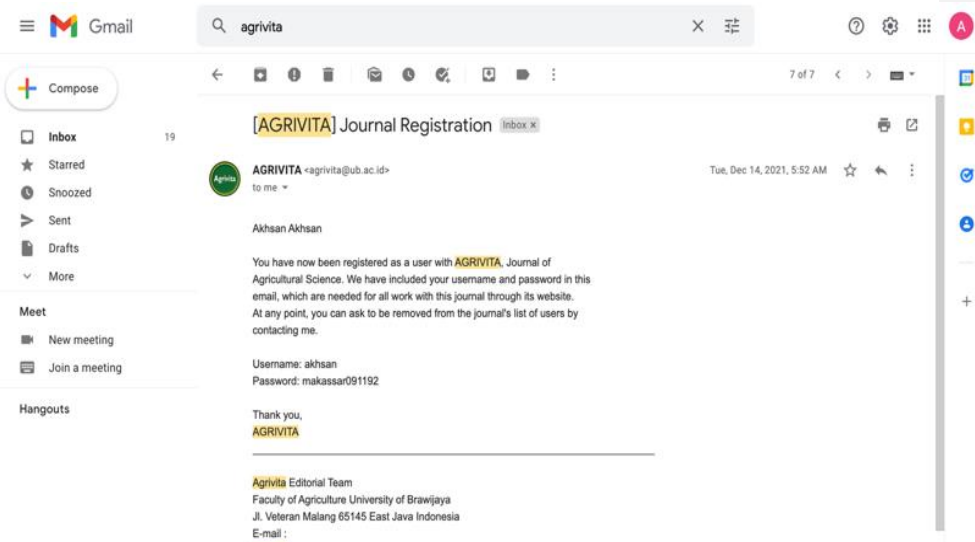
Gmail

agrivita

Compose

Inbox 19
Starred
Snoozed
Sent
Drafts
More

Meet
New meeting
Join a meeting

Hangouts

7 of 7

[AGRIVITA] Journal Registration Inbox ×

Agrivita

AGRIVITA <agrivita@ub.ac.id>
to me

Tue, Dec 14, 2021, 5:52 AM

Akhsan Akhsan

You have now been registered as a user with AGRIVITA, Journal of Agricultural Science. We have included your username and password in this email, which are needed for all work with this journal through its website. At any point, you can ask to be removed from the journal's list of users by contacting me.

Username: akhsan
Password: makassar091192

Thank you,
AGRIVITA

Agrivita Editorial Team
Faculty of Agriculture University of Brawijaya
Jl. Veteran Malang 65145 East Java Indonesia
E-mail :